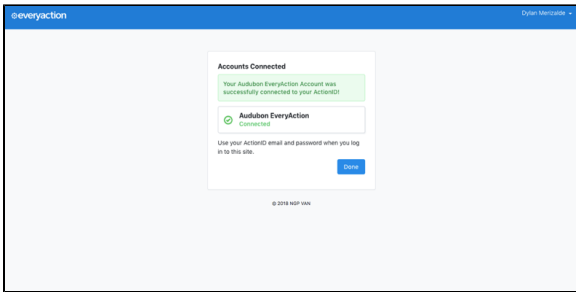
everyaction

Dylan Merizalde

Accounts Connected

Your Audubon EveryAction Account was successfully connected to your ActionID!

Audubon EveryAction
Connected

Use your ActionID email and password when you log in to this site.

Done

© 2018 NGP VAN